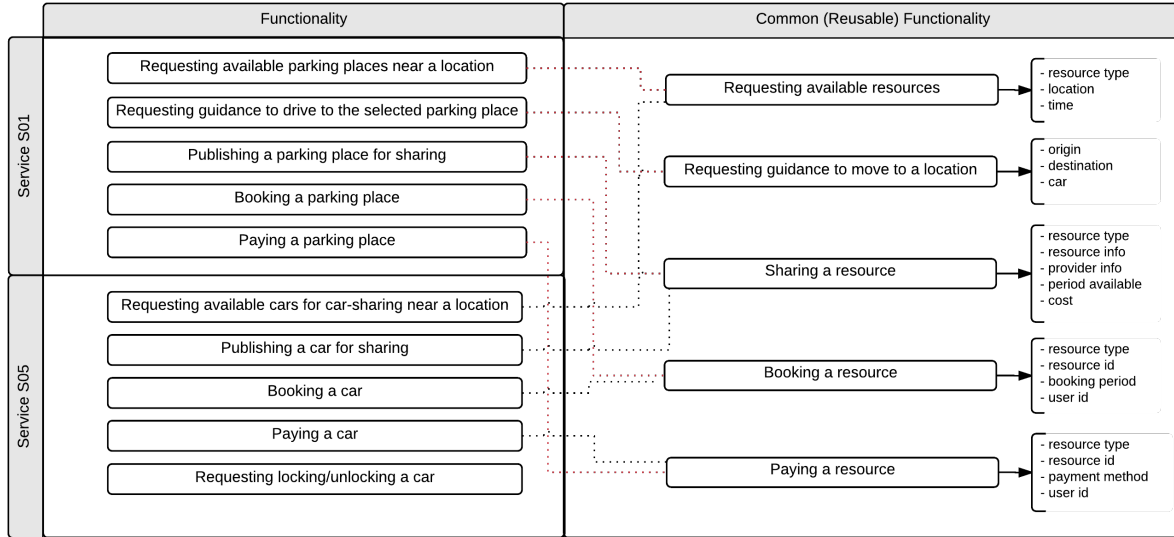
Functionality

Common (Reusable) Functionality

Service S01

Requesting available parking places near a location

Requesting guidance to drive to the selected parking place

Publishing a parking place for sharing

Booking a parking place

Paying a parking place

Service S05

Requesting available cars for car-sharing near a location

Publishing a car for sharing

Booking a car

Paying a car

Requesting locking/unlocking a car

Requesting available resources

- resource type
- location
- time

Requesting guidance to move to a location

- origin
- destination
- car

Sharing a resource

- resource type
- resource info
- provider info
- period available
- cost

Booking a resource

- resource type
- resource id
- booking period
- user id

Paying a resource

- resource type
- resource id
- payment method
- user id